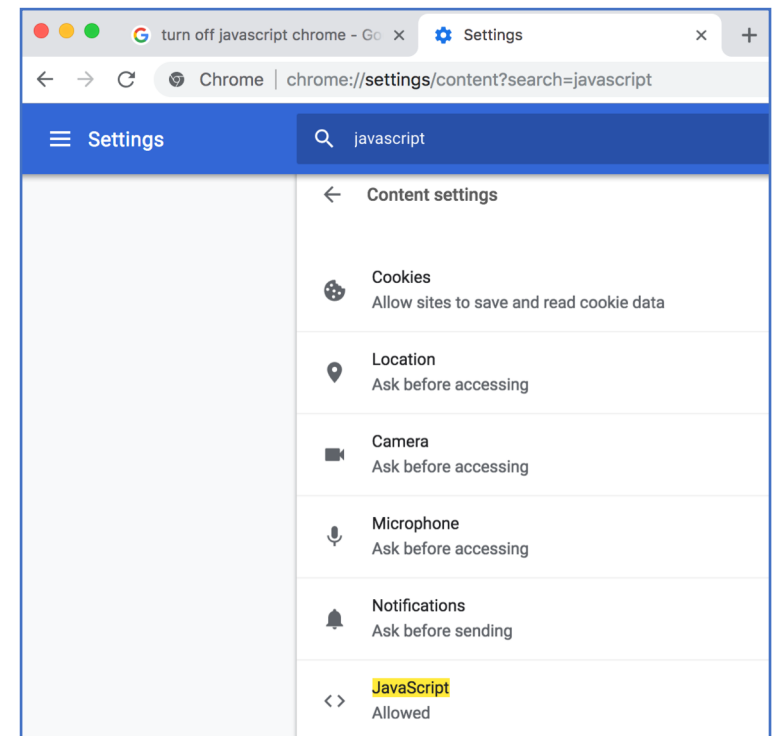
turn off javascript chrome - Go ×
Settings ×
+

Chrome | chrome://settings/content?search=javascript

Settings

javascript

Content settings

Cookies
Allow sites to save and read cookie data

Location
Ask before accessing

Camera
Ask before accessing

Microphone
Ask before accessing

Notifications
Ask before sending

JavaScript
Allowed